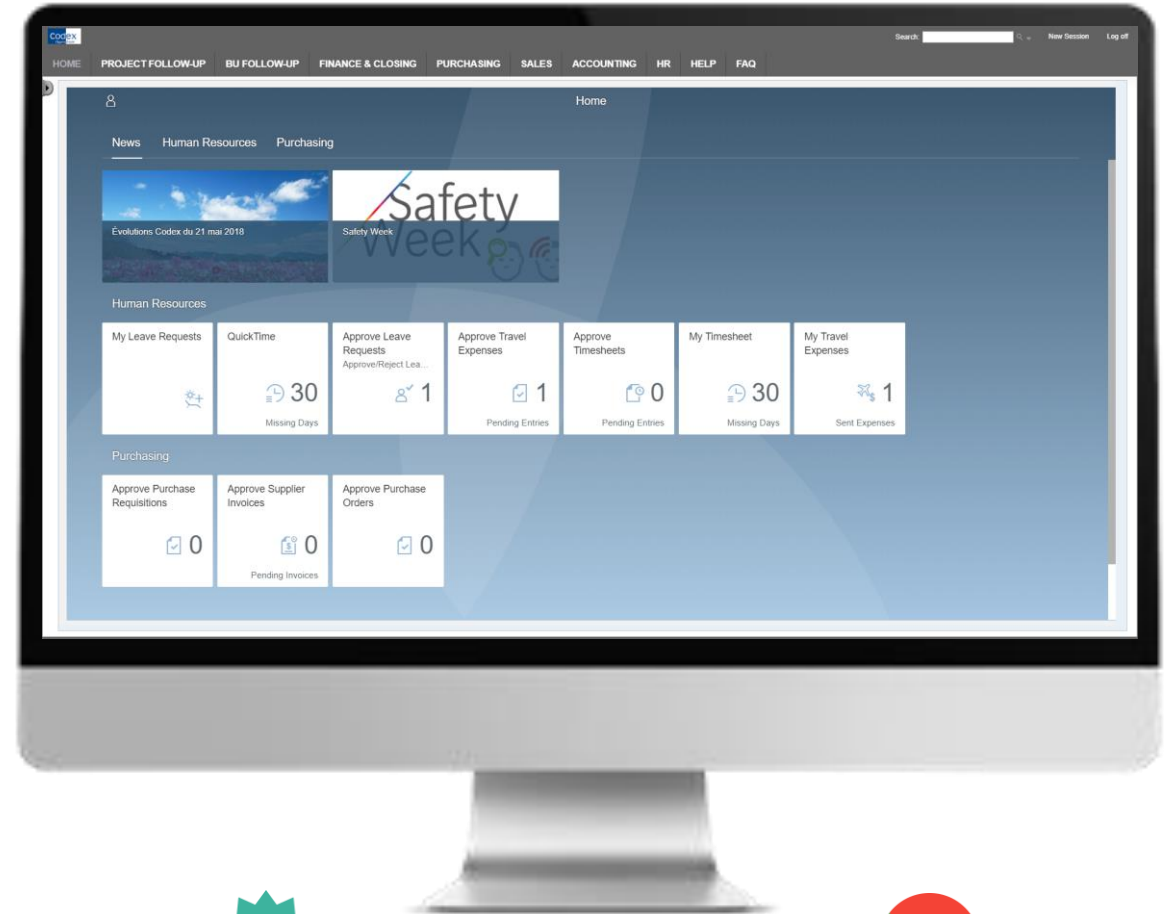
Codex

Search: New Session Log off

HOME PROJECT FOLLOW-UP BU FOLLOW-UP FINANCE & CLOSING PURCHASING SALES ACCOUNTING HR HELP FAQ

Home

News Human Resources Purchasing

Évolutions Codex du 21 mai 2018

Safety Week

Safety Week

Human Resources

My Leave Requests

QuickTime
30
Missing Days

Approve Leave Requests
Approve/Reject Lea...
1

Approve Travel Expenses
1
Pending Entries

Approve Timesheets
0
Pending Entries

My Timesheet
30
Missing Days

My Travel Expenses
1
Sent Expenses

Purchasing

Approve Purchase Requisitions
0

Approve Supplier Invoices
0
Pending Invoices

Approve Purchase Orders
0